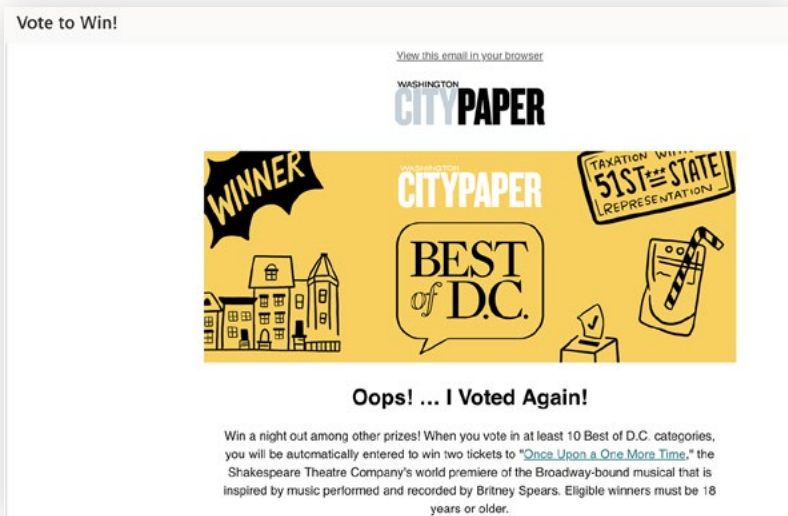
Vote to Win!

View this email in your browser

WASHINGTON CITYPAPER

WINNER

WASHINGTON CITYPAPER

BEST of D.C.

TAXATION WITHOUT 51ST STATE REPRESENTATION

Oops! ... I Voted Again!

Win a night out among other prizes! When you vote in at least 10 Best of D.C. categories, you will be automatically entered to win two tickets to "Once Upon a One More Time," the Shakespeare Theatre Company's world premiere of the Broadway-bound musical that is inspired by music performed and recorded by Britney Spears. Eligible winners must be 18 years or older.